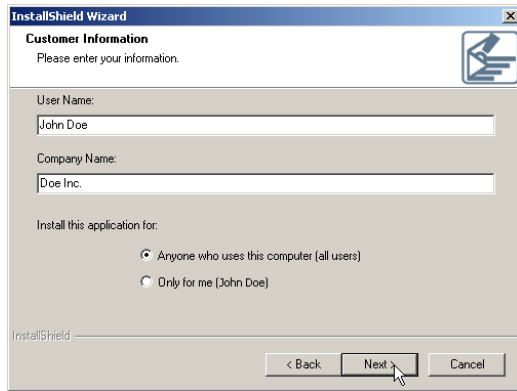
InstallShield Wizard

Customer Information

Please enter your information.

User Name:

John Doe

Company Name:

Doe Inc.

Install this application for:

Anyone who uses this computer (all users)

Only for me (John Doe)

InstallShield

< Back

Next >

Cancel